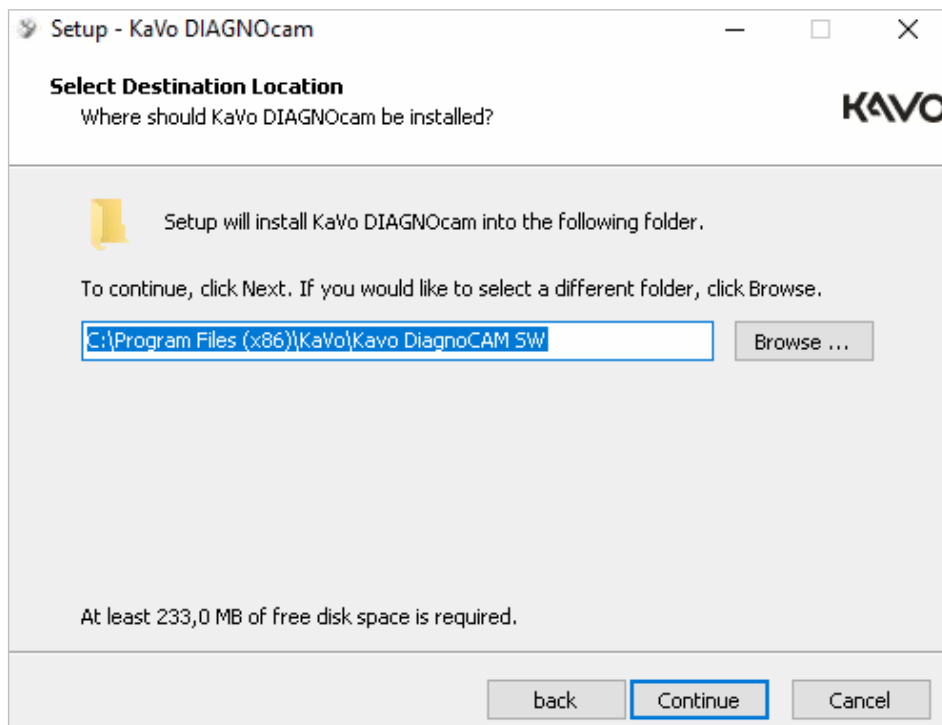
Setup - KaVo DIAGNOcam

Select Destination Location
Where should KaVo DIAGNOcam be installed?

KAVO

Setup will install KaVo DIAGNOcam into the following folder.

To continue, click Next. If you would like to select a different folder, click Browse.

C:\Program Files (x86)\KaVo\Kavo DiagnoCAM SW

Browse ...

At least 233,0 MB of free disk space is required.

back

Continue

Cancel